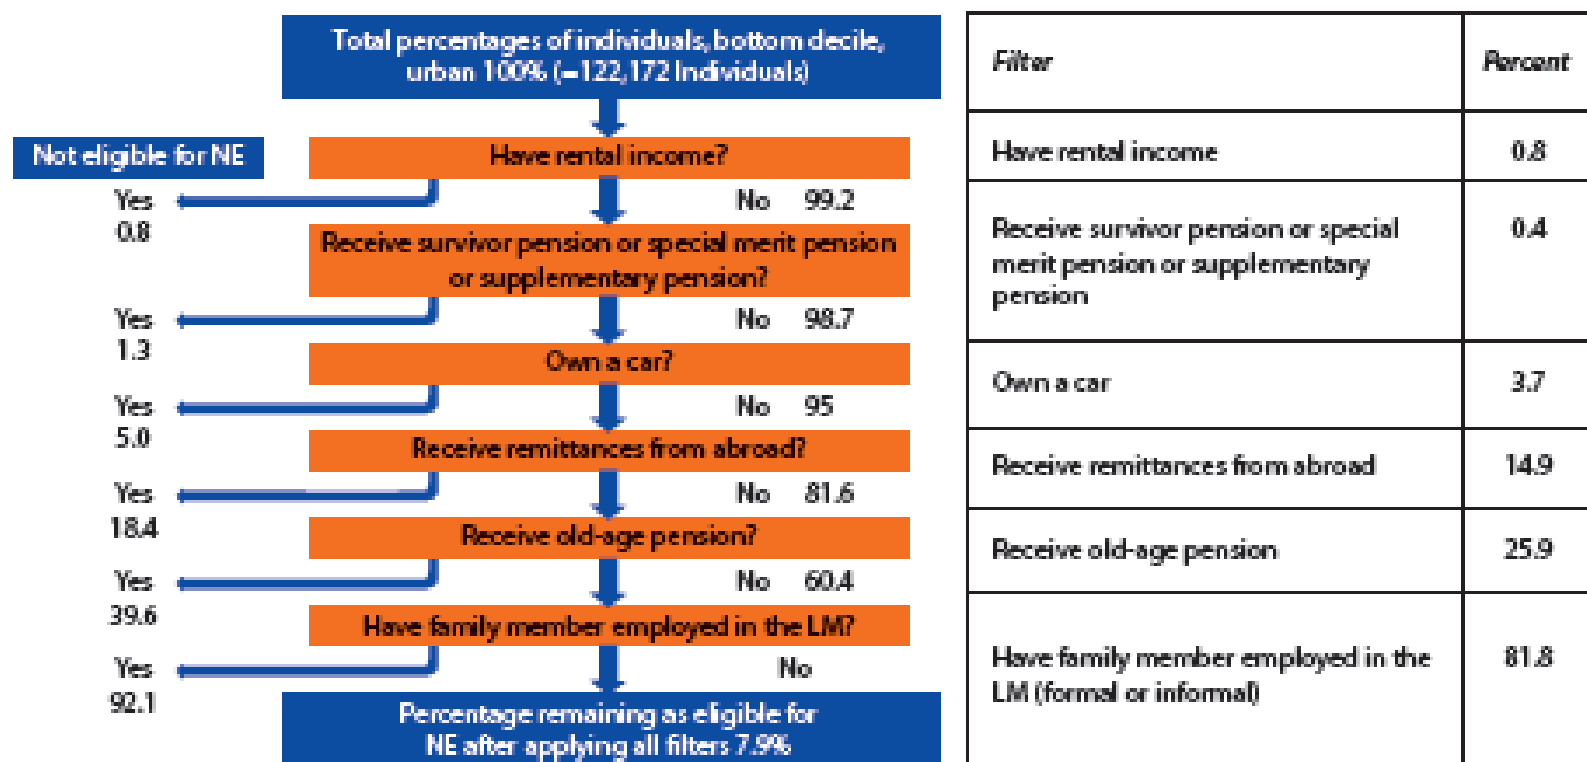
Total percentages of individuals, bottom decile, urban 100% (=122,172 Individuals)

Not eligible for NE

Have rental income?

Yes
0.8

No 99.2

Receive survivor pension or special merit pension or supplementary pension?

Yes
1.3

No 98.7

Own a car?

Yes
5.0

No 95

Receive remittances from abroad?

Yes
18.4

No 81.6

Receive old-age pension?

Yes
39.6

No 60.4

Have family member employed in the LM?

Yes
92.1

No

Percentage remaining as eligible for NE after applying all filters 7.9%

| Filter | Percent |
|---|---|
| Have rental income | 0.8 |
| Receive survivor pension or special merit pension or supplementary pension | 0.4 |
| Own a car | 3.7 |
| Receive remittances from abroad | 14.9 |
| Receive old-age pension | 25.9 |
| Have family member employed in the LM (formal or informal) | 81.8 |